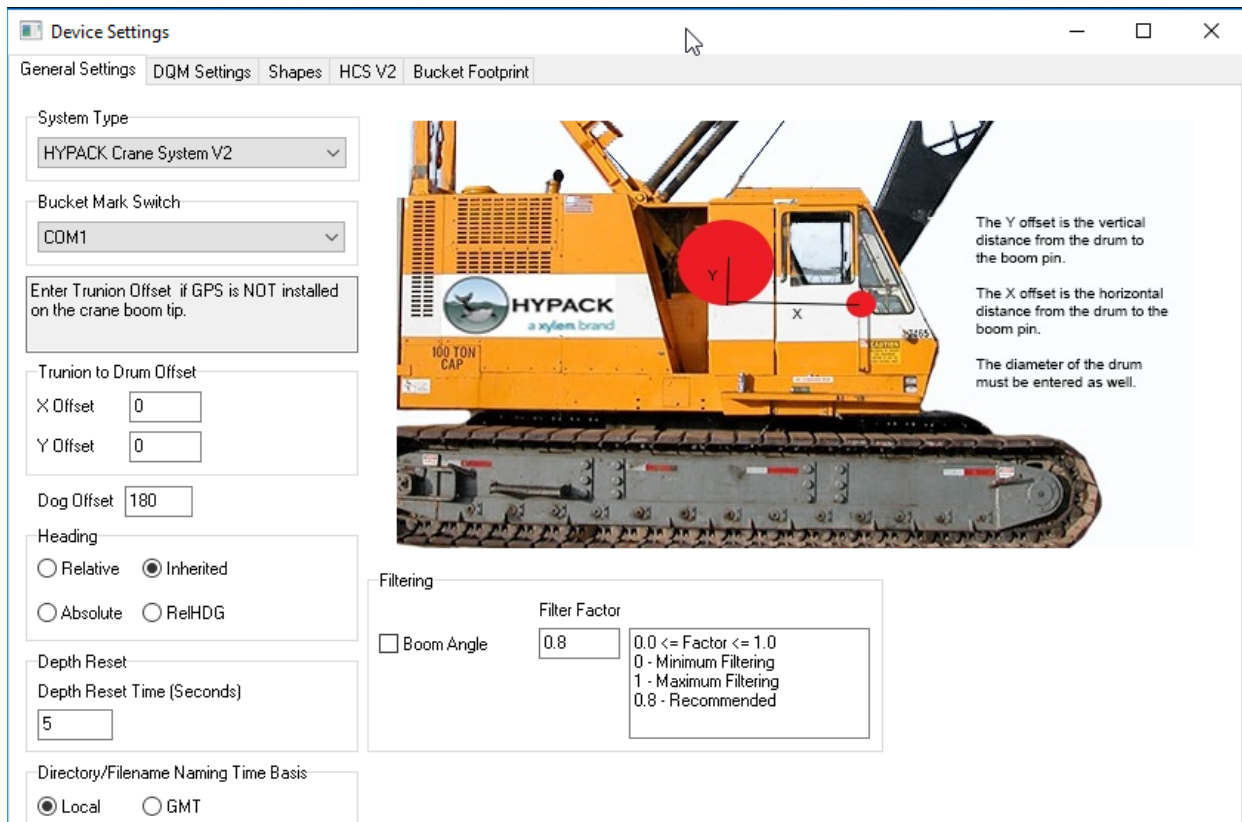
Device Settings

General Settings | DQM Settings | Shapes | HCS V2 | Bucket Footprint

System Type
HYPACK Crane System V2

Bucket Mark Switch
COM1

Enter Trunion Offset if GPS is NOT installed on the crane boom tip.

Trunion to Drum Offset
X Offset 0
Y Offset 0

Dog Offset 180

Heading
Relative
Inherited
Absolute
RelHDG

Depth Reset
Depth Reset Time (Seconds)
5

Directory/Filename Naming Time Basis
Local
GMT

HYPACK
a xylem brand
100 TON CAP
Y
X
CAUTION

The Y offset is the vertical distance from the drum to the boom pin.

The X offset is the horizontal distance from the drum to the boom pin.

The diameter of the drum must be entered as well.

Filtering
Filter Factor
Boom Angle
0.8
0.0 <= Factor <= 1.0
0 - Minimum Filtering
1 - Maximum Filtering
0.8 - Recommended